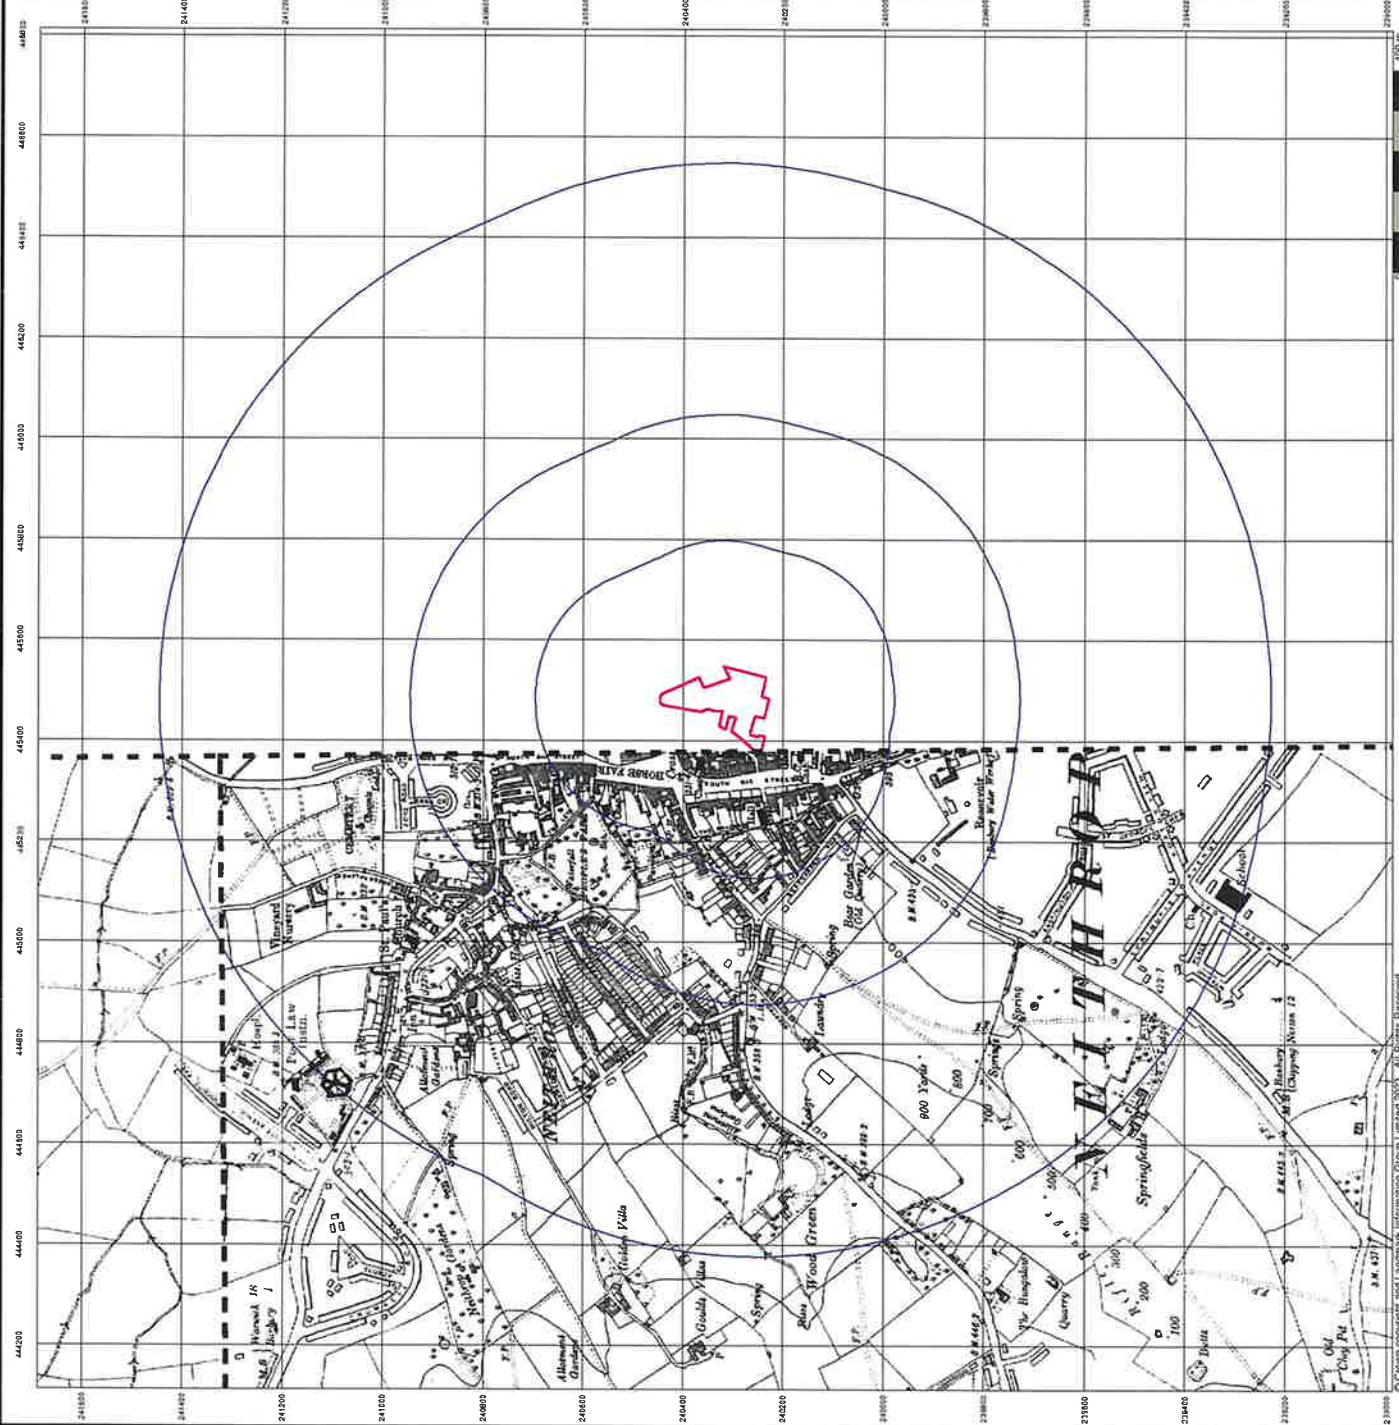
241600
241400
241200
241000
240800
240600
240400
240200
240000
239800
239600
239400
239200

446800
446600
446400
446200
446000
445800
445600
445400
445200
445000
444800
444600
444400
444200

HORSE FAIR
SOUTH BAR STREET
St. Paul's Church
Vineyard Nursery
Poor Law Instn.
Hospl.
Allotment Gardens
Cemetery
Golden Villa
Goulds Villa
Allotment Gardens
Wood Green
Spring
Bear Garden (Old Quarry)
Reservoir (Banbury Water Works)
Spring
600 Yards
Springfields
School
Ch.
Quarry
The Bungalow
Bells
Old Clay Pit
Warwick 18 Banbury 1
Banbury (Chipping Norton 12)
NEITHROP
B.M.
400
500
600
700
800
300
200
100